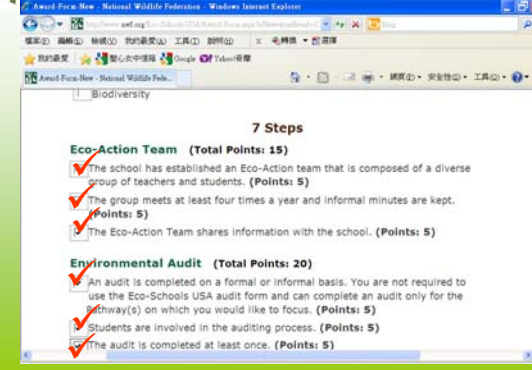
Award-Form-New - National Wildlife Federation - Windows Internet Explorer

http://www.nwf.org/Eco-Schools-USA/Award-Form.aspx

檔案(F) 編輯(E) 檢視(V) 我的最愛(A) 工具(T) 說明(H)

我的最愛 Google Yahoo!奇摩

Award-Form-New - National Wildlife Fede...

網頁(P) 安全性(S) 工具(O)

Biodiversity

7 Steps

Eco-Action Team (Total Points: 15)

The school has established an Eco-Action team that is composed of a diverse group of teachers and students. (Points: 5)

The group meets at least four times a year and informal minutes are kept. (Points: 5)

The Eco-Action Team shares information with the school. (Points: 5)

Environmental Audit (Total Points: 20)

An audit is completed on a formal or informal basis. You are not required to use the Eco-Schools USA audit form and can complete an audit only for the Pathway(s) on which you would like to focus. (Points: 5)

Students are involved in the auditing process. (Points: 5)

The audit is completed at least once. (Points: 5)